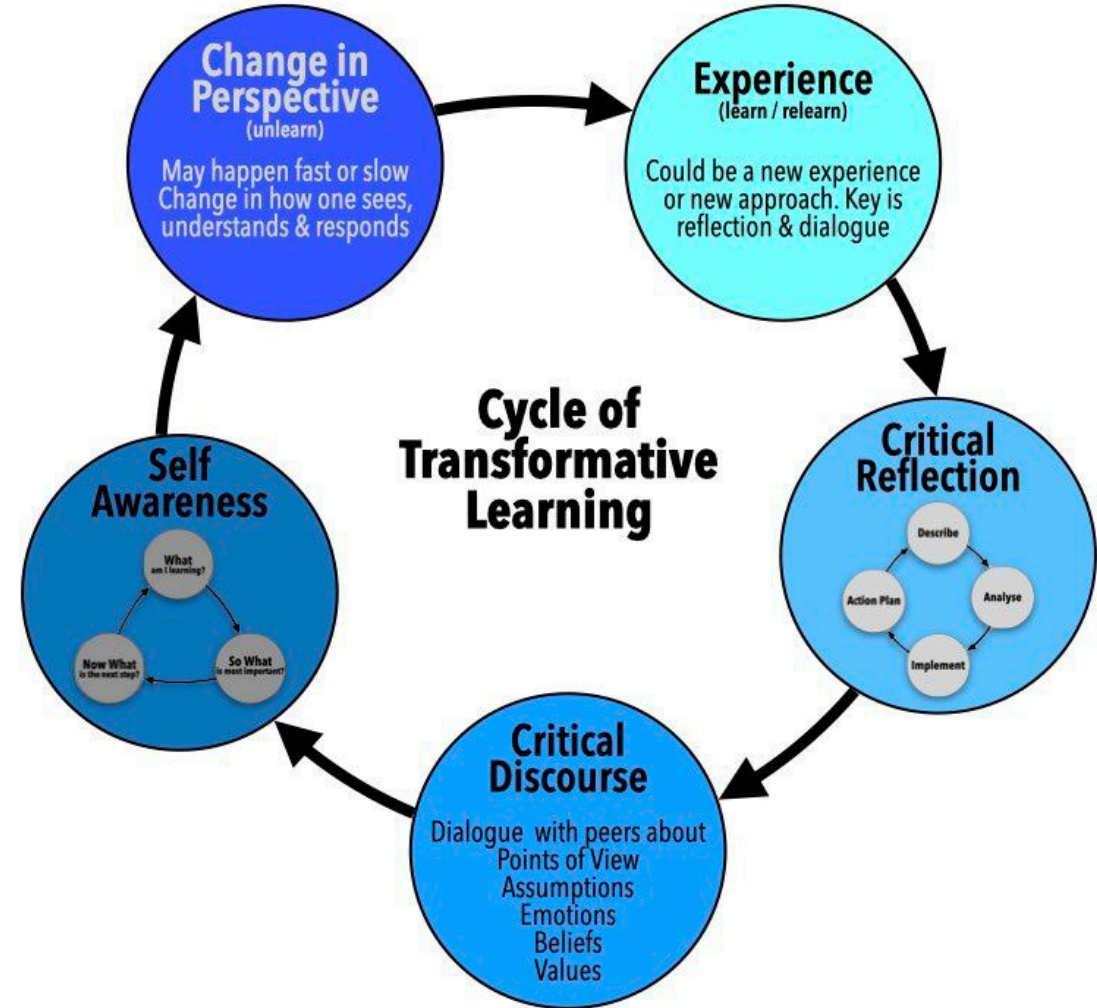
Change in Perspective
(unlearn)
May happen fast or slow
Change in how one sees, understands & responds

Experience
(learn / relearn)
Could be a new experience or new approach. Key is reflection & dialogue

Cycle of Transformative Learning

Critical Reflection
Describe
Analyse
Implement
Action Plan

Critical Discourse
Dialogue with peers about
Points of View
Assumptions
Emotions
Beliefs
Values

Self Awareness
What am I learning?
So What is most important?
Now What is the next step?